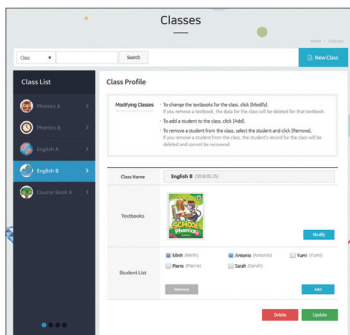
Classes

Home > Classes

Class ▼

Search

New Class

Class List

Phonics A

Phonics B

English A

English B

Course Book A

Class Profile

Modifying Classes

· To change the textbooks for the class, click [Modify]. If you remove a textbook, the data for the class will be deleted for that textbook.

· To add a student to the class, click [Add].

· To remove a student from the class, select the student and click [Remove]. If you remove a student from the class, the student's record for the class will be deleted and cannot be recovered.

Class Name

English B (2020.05.25)

Textbooks

School Phonics

Modify

Student List

Minh (Minh)

Antonio (Antonio)

Yumi (Yumi)

Pierre (Pierre)

Sarah (Sarah)

Remove

Add

Delete

Update